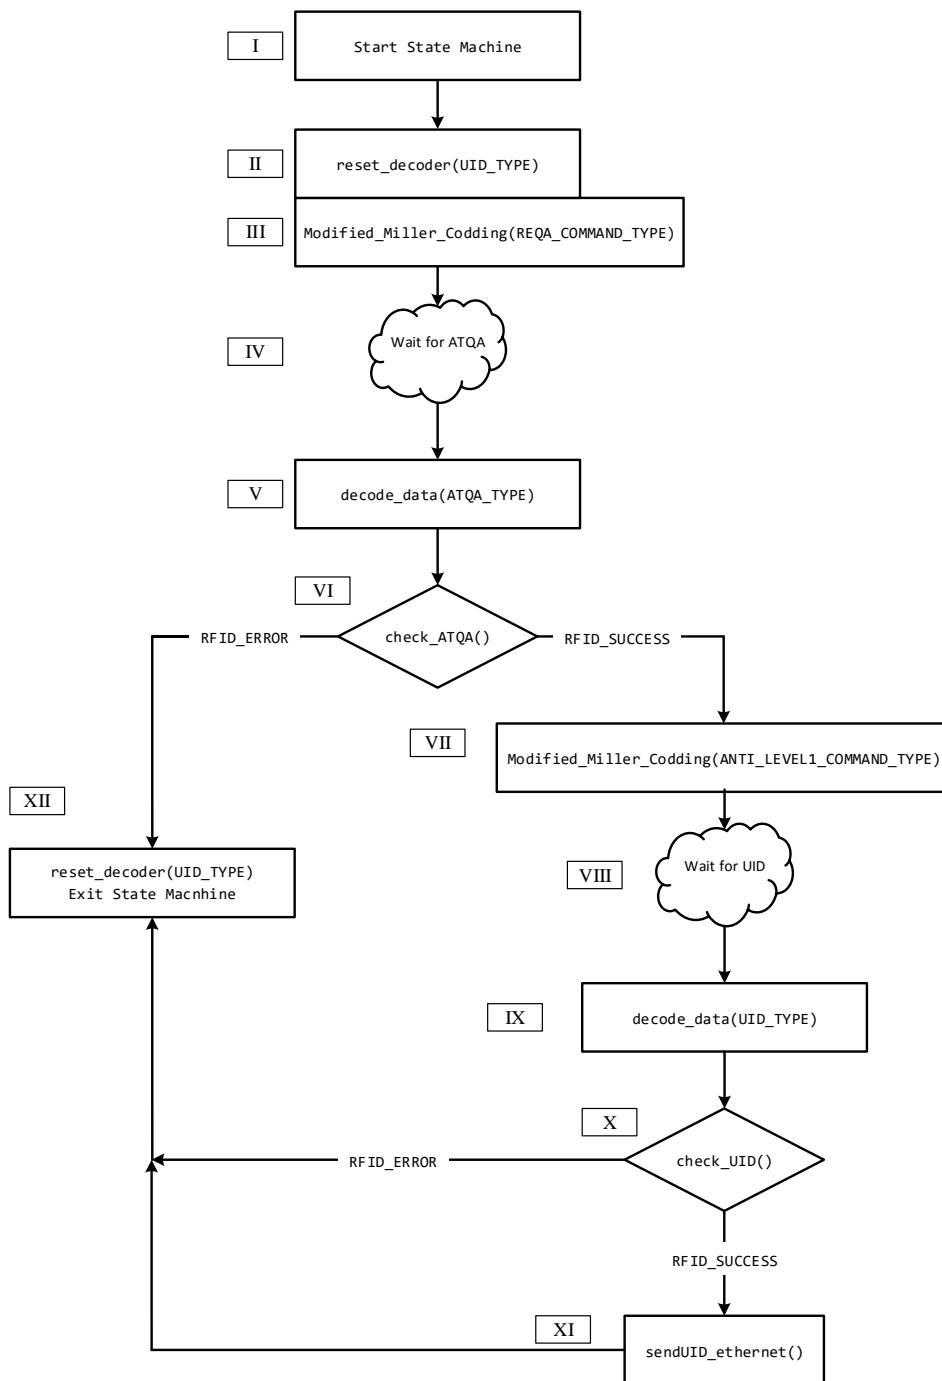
I
Start State Machine

II
reset_decoder(UID_TYPE)

III
Modified_Miller_Codding(REQA_COMMAND_TYPE)

IV
Wait for ATQA

V
decode_data(ATQA_TYPE)

VI
RFID_ERROR
check_ATQA()
RFID_SUCCESS

VII
Modified_Miller_Codding(ANTI_LEVEL1_COMMAND_TYPE)

XII
reset_decoder(UID_TYPE)
Exit State Macnhine

VIII
Wait for UID

IX
decode_data(UID_TYPE)

X
RFID_ERROR
check_UID()

RFID_SUCCESS

XI
sendUID_ethernet()